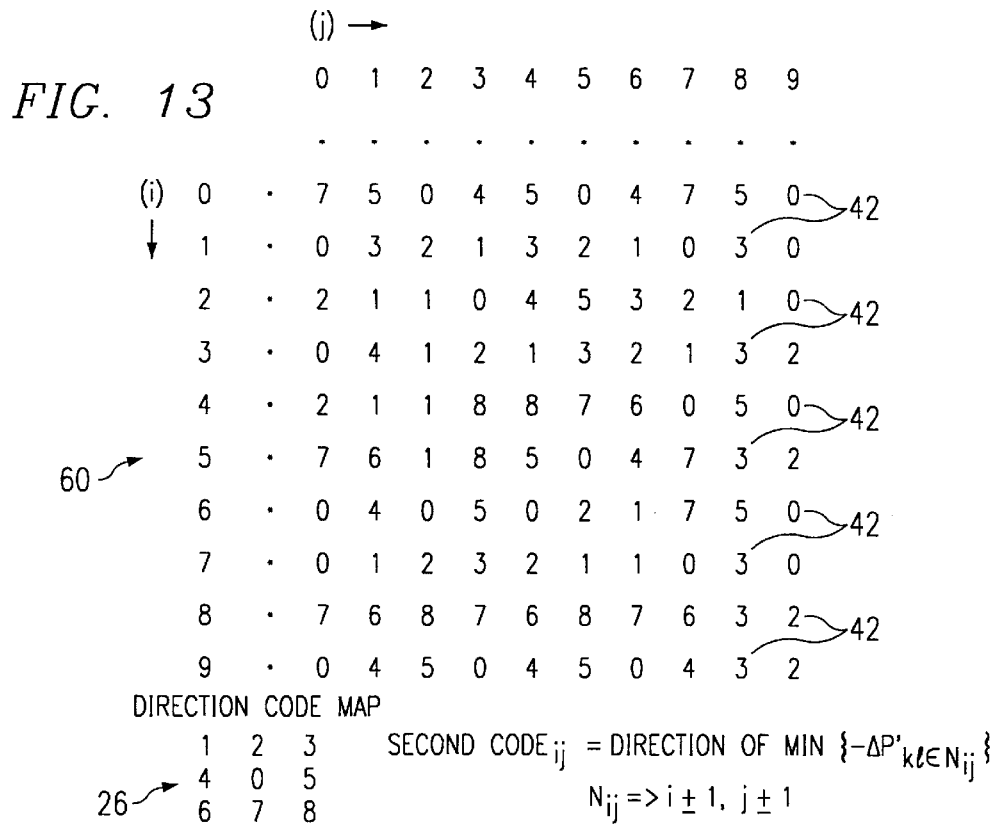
(j) →

FIG. 13

|  |  | 0 | 1 | 2 | 3 | 4 | 5 | 6 | 7 | 8 | 9 |
|---|---|---|---|---|---|---|---|---|---|---|---|
|  |  | · | · | · | · | · | · | · | · | · | · |
| (i) 0 | · | 7 | 5 | 0 | 4 | 5 | 0 | 4 | 7 | 5 | 0 |
| ↓ 1 | · | 0 | 3 | 2 | 1 | 3 | 2 | 1 | 0 | 3 | 0 |
| 2 | · | 2 | 1 | 1 | 0 | 4 | 5 | 3 | 2 | 1 | 0 |
| 3 | · | 0 | 4 | 1 | 2 | 1 | 3 | 2 | 1 | 3 | 2 |
| 4 | · | 2 | 1 | 1 | 8 | 8 | 7 | 6 | 0 | 5 | 0 |
| 5 | · | 7 | 6 | 1 | 8 | 5 | 0 | 4 | 7 | 3 | 2 |
| 6 | · | 0 | 4 | 0 | 5 | 0 | 2 | 1 | 7 | 5 | 0 |
| 7 | · | 0 | 1 | 2 | 3 | 2 | 1 | 1 | 0 | 3 | 0 |
| 8 | · | 7 | 6 | 8 | 7 | 6 | 8 | 7 | 6 | 3 | 2 |
| 9 | · | 0 | 4 | 5 | 0 | 4 | 5 | 0 | 4 | 3 | 2 |

42
42
42
42
42

60

DIRECTION CODE MAP

| 1 | 2 | 3 |
|---|---|---|
| 4 | 0 | 5 |
| 6 | 7 | 8 |

26

SECOND CODE$_{ij}$ = DIRECTION OF MIN $\{-\Delta P'_{k\ell \in N_{ij}}\}$

$N_{ij} => i \pm 1, j \pm 1$